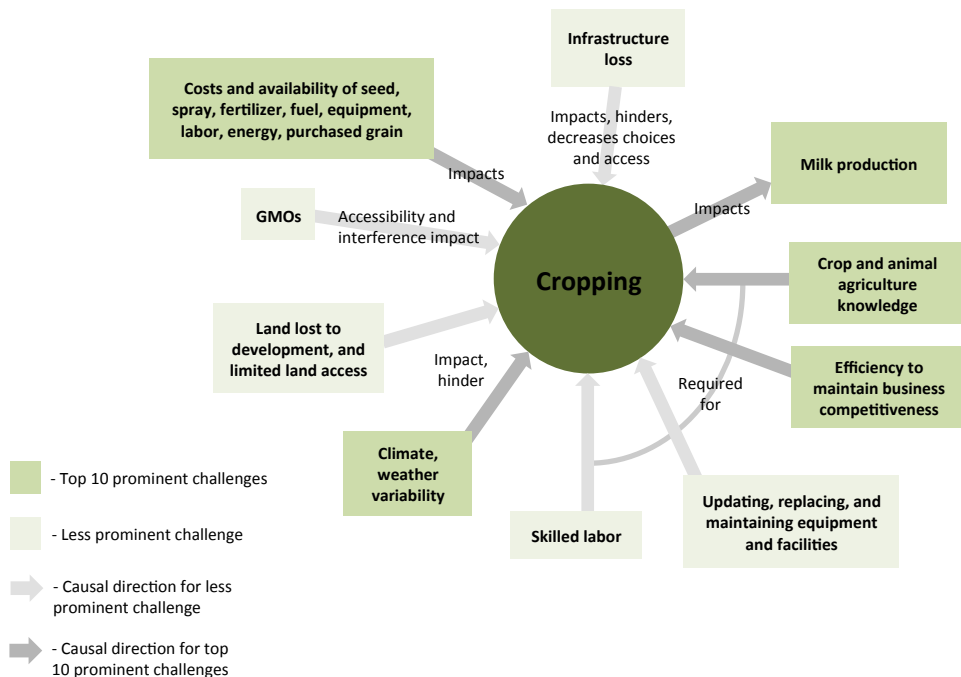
Infrastructure loss

Costs and availability of seed, spray, fertilizer, fuel, equipment, labor, energy, purchased grain

Impacts, hinders, decreases choices and access

Milk production

Impacts

Impacts

GMOs

Accessibility and interference impact

Cropping

Crop and animal agriculture knowledge

Land lost to development, and limited land access

Impact, hinder

Efficiency to maintain business competitiveness

Required for

Climate, weather variability

- Top 10 prominent challenges

- Less prominent challenge

Skilled labor

Updating, replacing, and maintaining equipment and facilities

- Causal direction for less prominent challenge

- Causal direction for top 10 prominent challenges